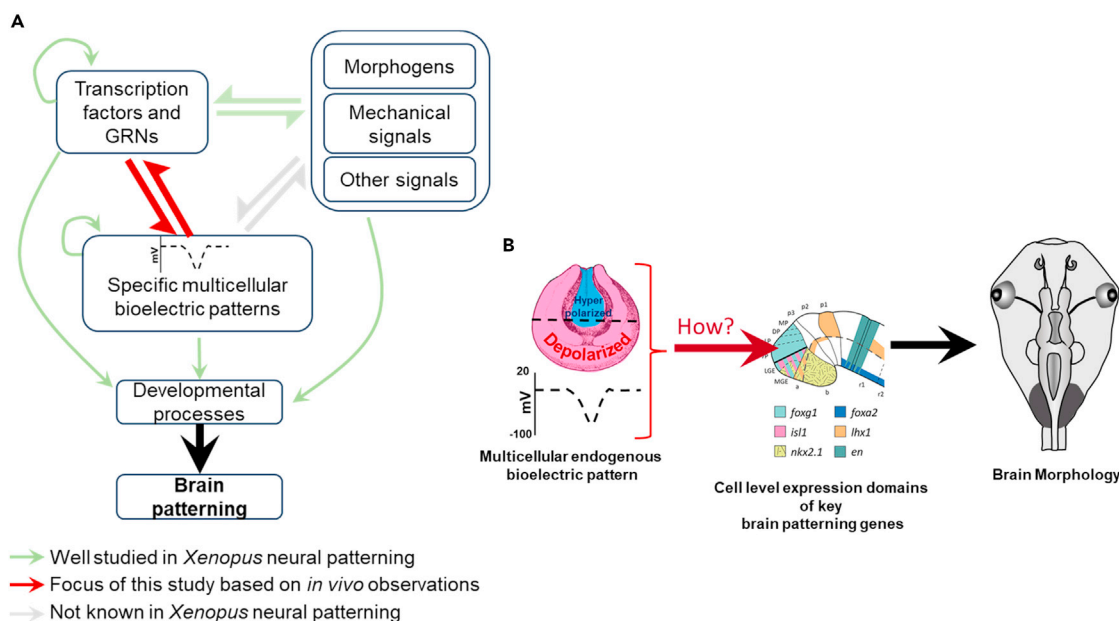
A

Transcription factors and GRNs

Morphogens

Mechanical signals

Other signals

mV

Specific multicellular bioelectric patterns

Developmental processes

Brain patterning

Well studied in *Xenopus* neural patterning

Focus of this study based on *in vivo* observations

Not known in *Xenopus* neural patterning

B

Hyper polarized

Depolarized

20

mV

-100

Multicellular endogenous bioelectric pattern

How?

p3 p2 p1

MP

DP

LGE

MGE

a

b

r1

r2

foxg1

foxa2

isl1

lhx1

nkx2.1

en

Cell level expression domains of key brain patterning genes

Brain Morphology